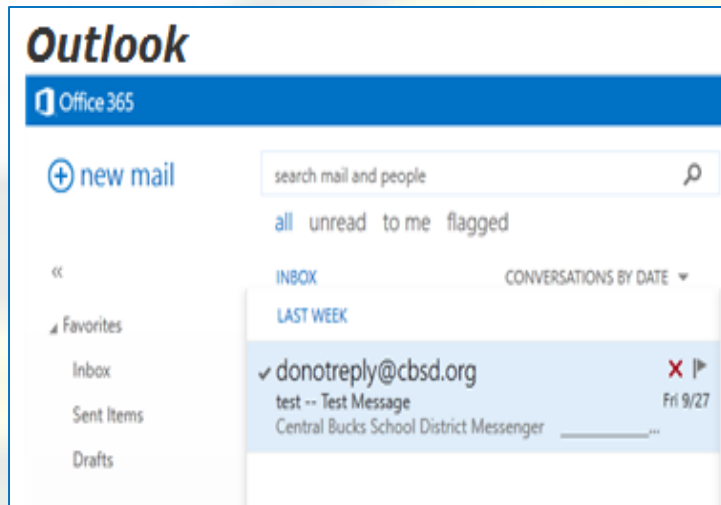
Outlook

Office 365

new mail

search mail and people

all unread to me flagged

«

INBOX

CONVERSATIONS BY DATE

LAST WEEK

Favorites

Inbox

Sent Items

Drafts

donotreply@cbsd.org

test -- Test Message

Fri 9/27

Central Bucks School District Messenger ...